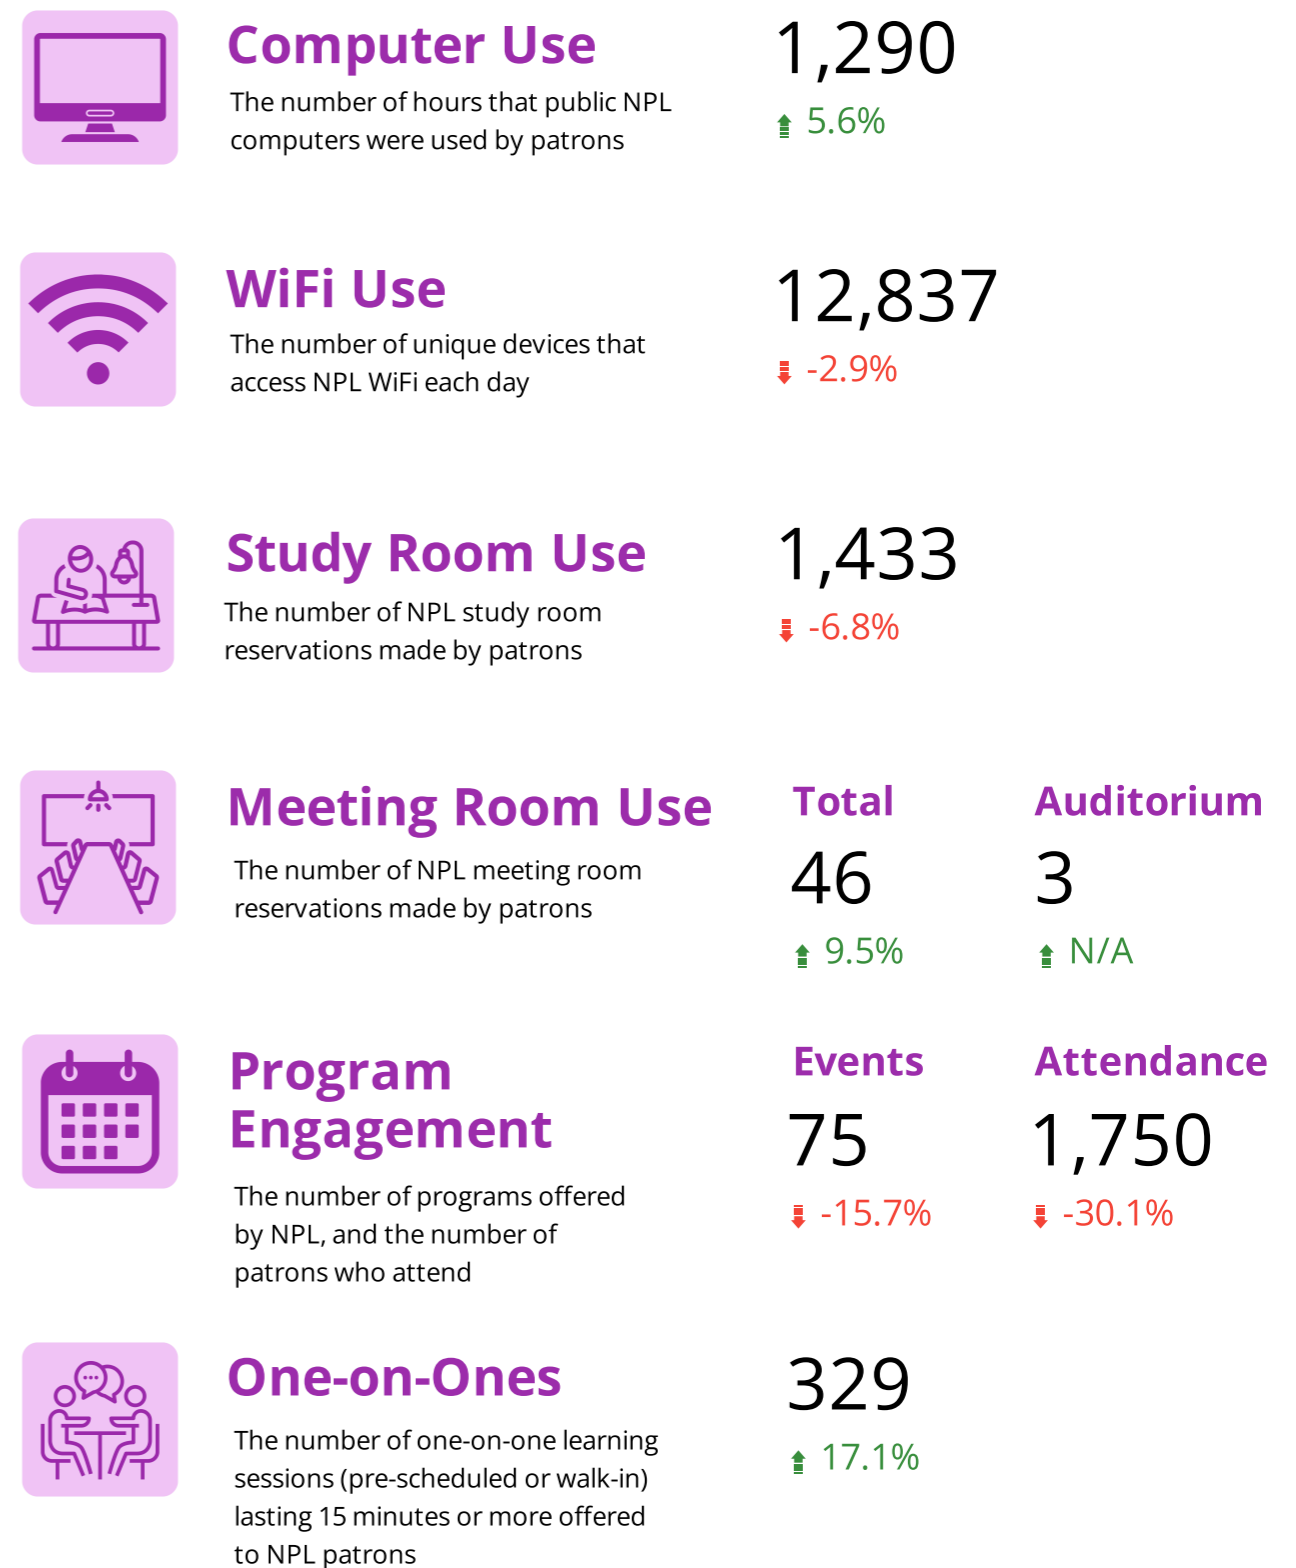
Computer Use
The number of hours that public NPL computers were used by patrons

1,290
5.6%

WiFi Use
The number of unique devices that access NPL WiFi each day

12,837
-2.9%

Study Room Use
The number of NPL study room reservations made by patrons

1,433
-6.8%

Meeting Room Use
The number of NPL meeting room reservations made by patrons

Total
46
9.5%

Auditorium
3
N/A

Program Engagement
The number of programs offered by NPL, and the number of patrons who attend

Events
75
-15.7%

Attendance
1,750
-30.1%

One-on-Ones
The number of one-on-one learning sessions (pre-scheduled or walk-in) lasting 15 minutes or more offered to NPL patrons

329
17.1%